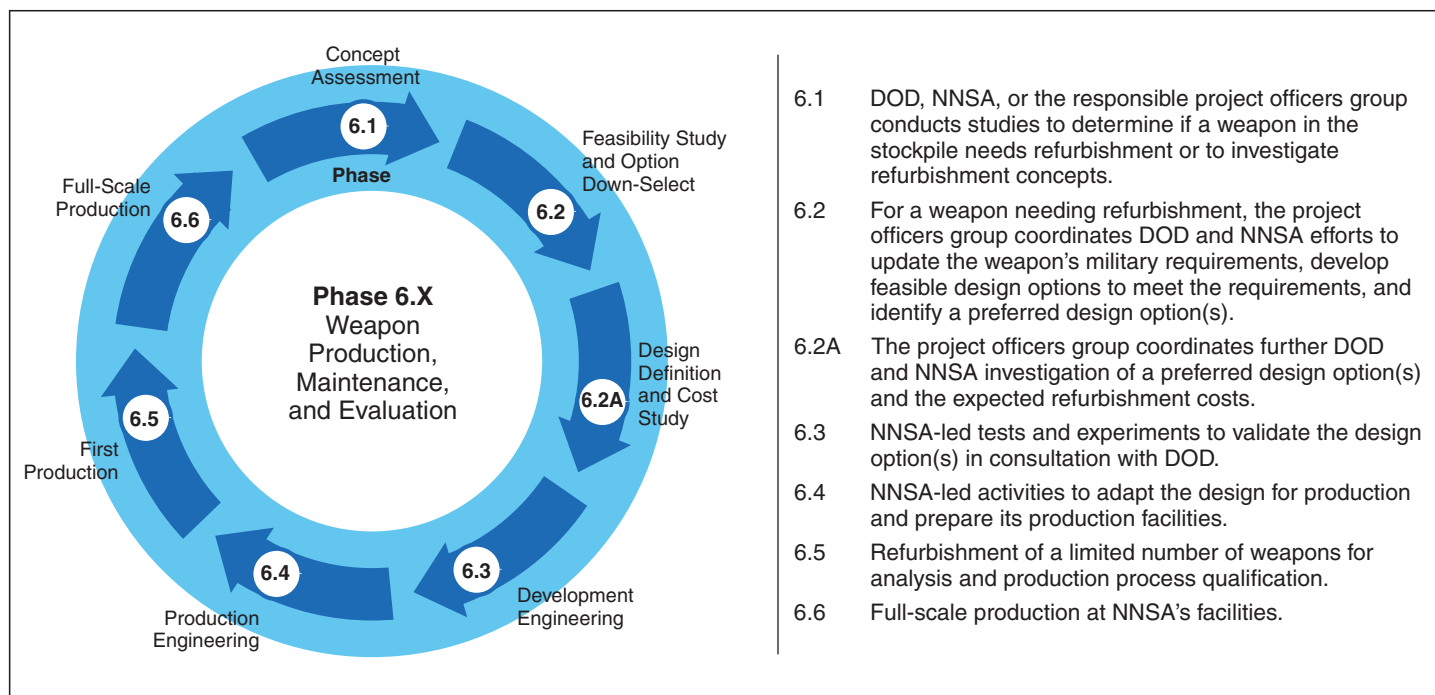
Concept Assessment

6.1

Phase

Feasibility Study and Option Down-Select

6.2

Design Definition and Cost Study

6.2A

6.3

Development Engineering

6.4

Production Engineering

6.5

First Production

6.6

Full-Scale Production

Phase 6.X
Weapon Production, Maintenance, and Evaluation

6.1 DOD, NNSA, or the responsible project officers group conducts studies to determine if a weapon in the stockpile needs refurbishment or to investigate refurbishment concepts.

6.2 For a weapon needing refurbishment, the project officers group coordinates DOD and NNSA efforts to update the weapon's military requirements, develop feasible design options to meet the requirements, and identify a preferred design option(s).

6.2A The project officers group coordinates further DOD and NNSA investigation of a preferred design option(s) and the expected refurbishment costs.

6.3 NNSA-led tests and experiments to validate the design option(s) in consultation with DOD.

6.4 NNSA-led activities to adapt the design for production and prepare its production facilities.

6.5 Refurbishment of a limited number of weapons for analysis and production process qualification.

6.6 Full-scale production at NNSA's facilities.